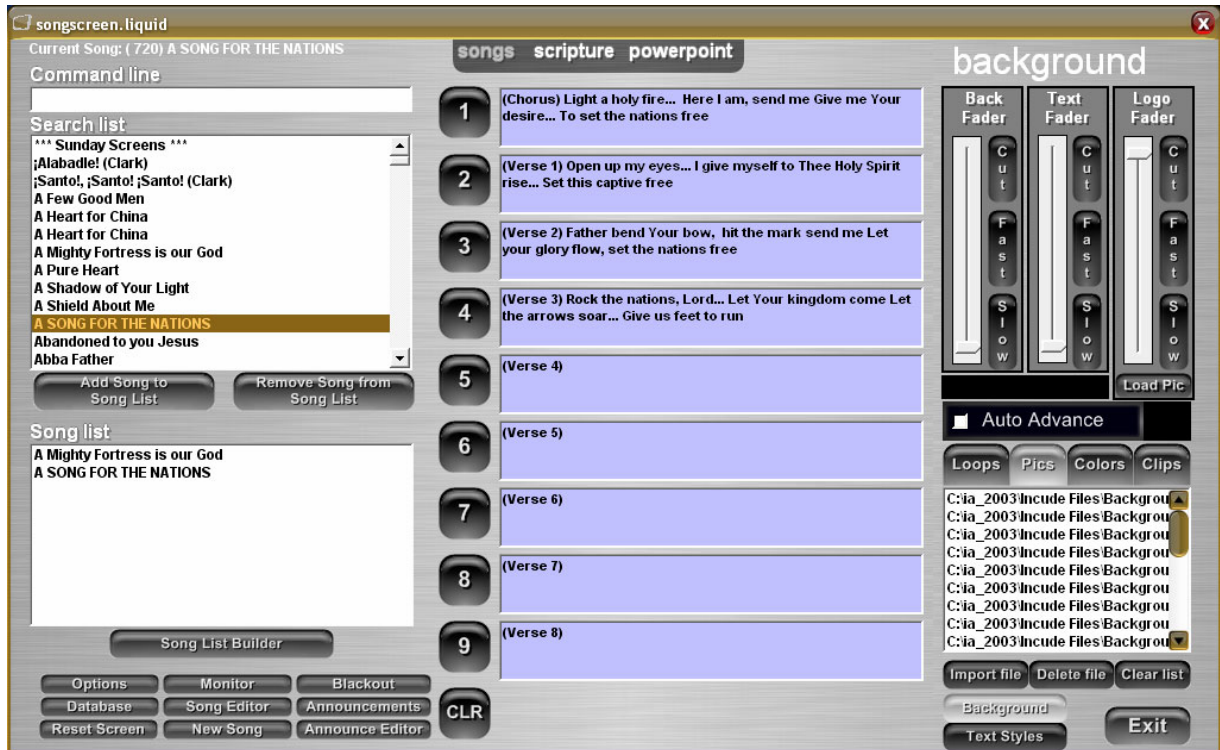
songscreen.liquid

Current Song: ( 720) A SONG FOR THE NATIONS

Command line

Search list

*** Sunday Screens ***
¡Alabadle! (Clark)
¡Santo!, ¡Santo! ¡Santo! (Clark)
A Few Good Men
A Heart for China
A Heart for China
A Mighty Fortress is our God
A Pure Heart
A Shadow of Your Light
A Shield About Me
A SONG FOR THE NATIONS
Abandoned to you Jesus
Abba Father

Add Song to Song List

Remove Song from Song List

Song list

A Mighty Fortress is our God
A SONG FOR THE NATIONS

Song List Builder

Options
Monitor
Blackout
Database
Song Editor
Announcements
Reset Screen
New Song
Announce Editor

songs scripture powerpoint

1 (Chorus) Light a holy fire... Here I am, send me Give me Your desire... To set the nations free

2 (Verse 1) Open up my eyes... I give myself to Thee Holy Spirit rise... Set this captive free

3 (Verse 2) Father bend Your bow, hit the mark send me Let your glory flow, set the nations free

4 (Verse 3) Rock the nations, Lord... Let Your kingdom come Let the arrows soar... Give us feet to run

5 (Verse 4)

6 (Verse 5)

7 (Verse 6)

8 (Verse 7)

9 (Verse 8)

CLR

background

Back Fader
Text Fader
Logo Fader

C u t
F a s t
S l o w
C u t
F a s t
S l o w
C u t
F a s t
S l o w

Load Pic

Auto Advance

Loops
Pics
Colors
Clips

C:\ia_2003\Incude Files\Backgrou
C:\ia_2003\Incude Files\Backgrou
C:\ia_2003\Incude Files\Backgrou
C:\ia_2003\Incude Files\Backgrou
C:\ia_2003\Incude Files\Backgrou
C:\ia_2003\Incude Files\Backgrou
C:\ia_2003\Incude Files\Backgrou
C:\ia_2003\Incude Files\Backgrou
C:\ia_2003\Incude Files\Backgrou

Import file
Delete file
Clear list

Background
Text Styles
Exit